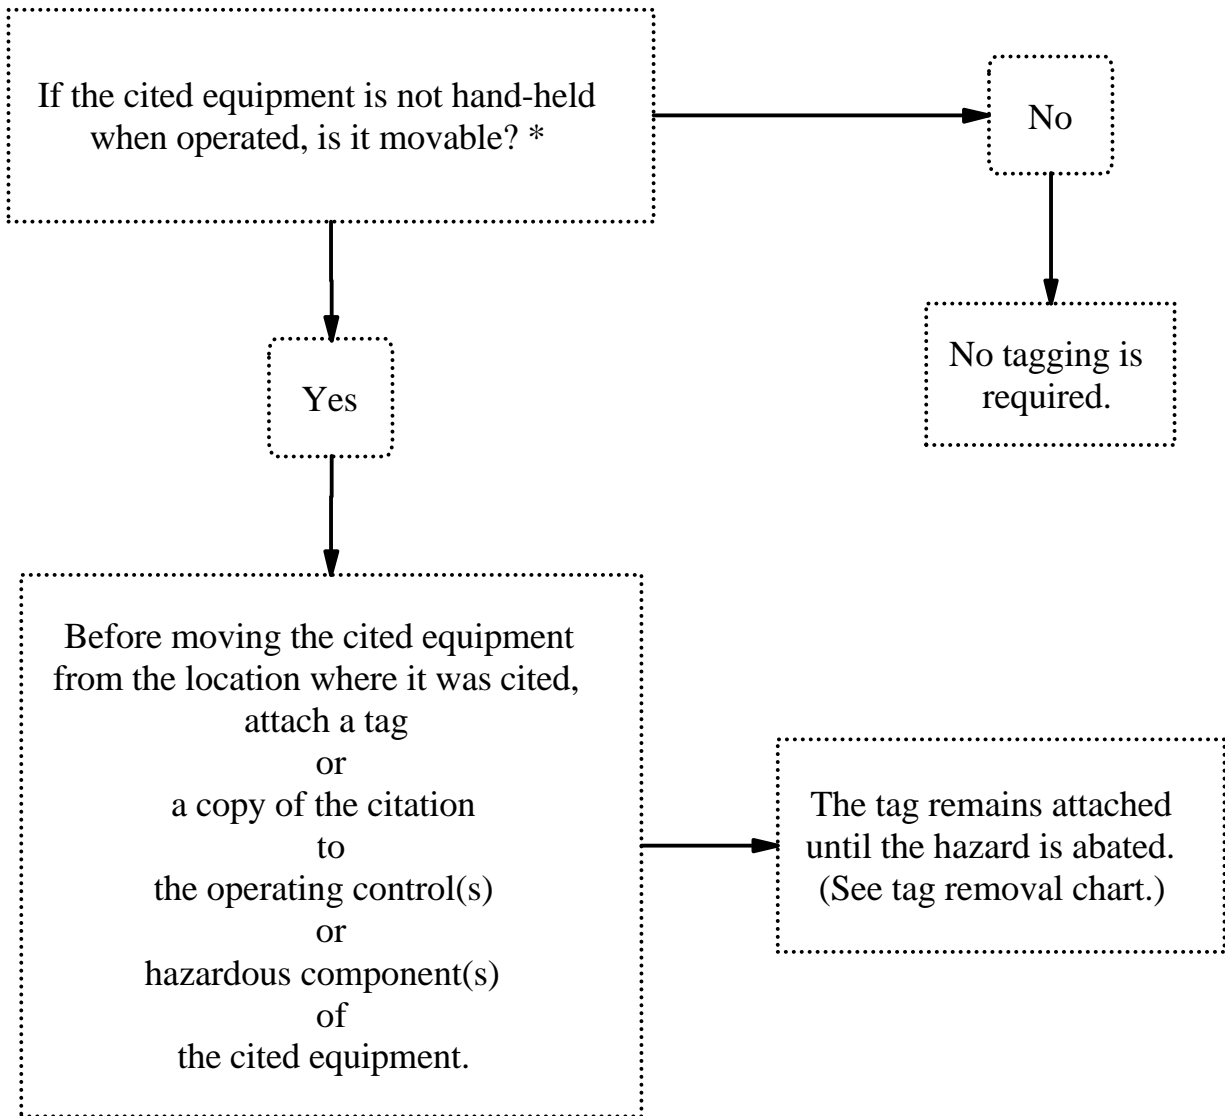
If the cited equipment is not hand-held when operated, is it movable? *

No

No tagging is required.

Yes

Before moving the cited equipment from the location where it was cited, attach a tag or a copy of the citation to the operating control(s) or hazardous component(s) of the cited equipment.

The tag remains attached until the hazard is abated. (See tag removal chart.)